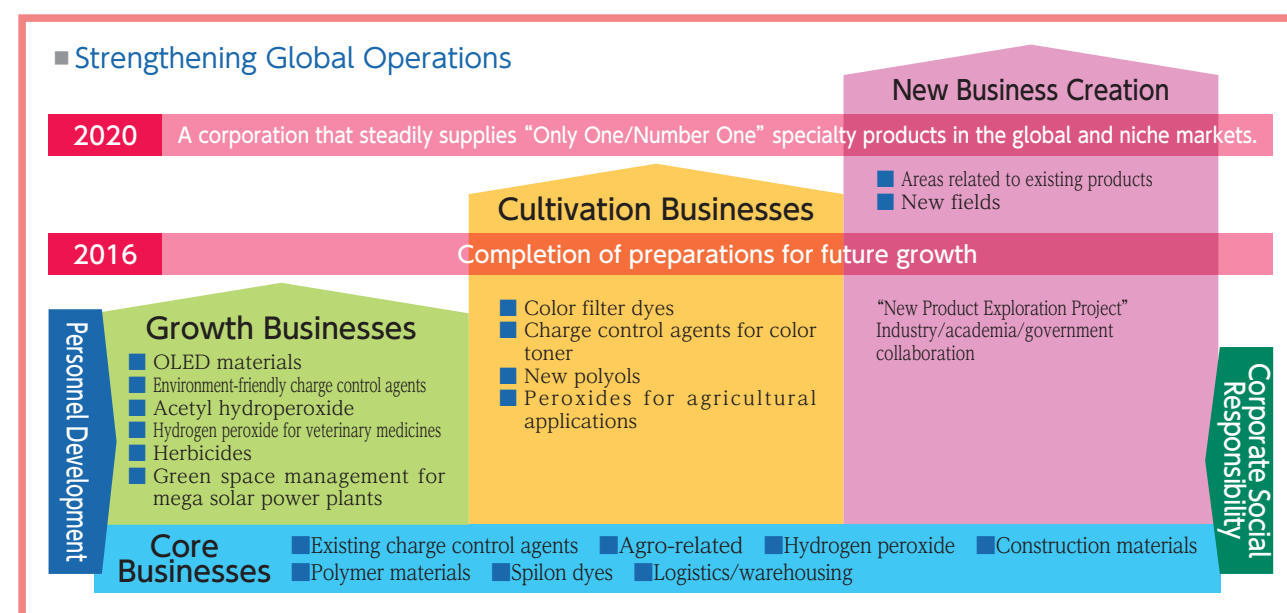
Strengthening Global Operations

New Business Creation

2020 A corporation that steadily supplies “Only One/Number One” specialty products in the global and niche markets.

Areas related to existing products
New fields

Cultivation Businesses

2016 Completion of preparations for future growth

Personnel Development

Growth Businesses
OLED materials
Environment-friendly charge control agents
Acetyl hydroperoxide
Hydrogen peroxide for veterinary medicines
Herbicides
Green space management for mega solar power plants

Color filter dyes
Charge control agents for color toner
New polyols
Peroxides for agricultural applications

“New Product Exploration Project” Industry/academia/government collaboration

Corporate Social Responsibility

Core Businesses
Existing charge control agents
Agro-related
Hydrogen peroxide
Construction materials
Polymer materials
Spilon dyes
Logistics/warehousing